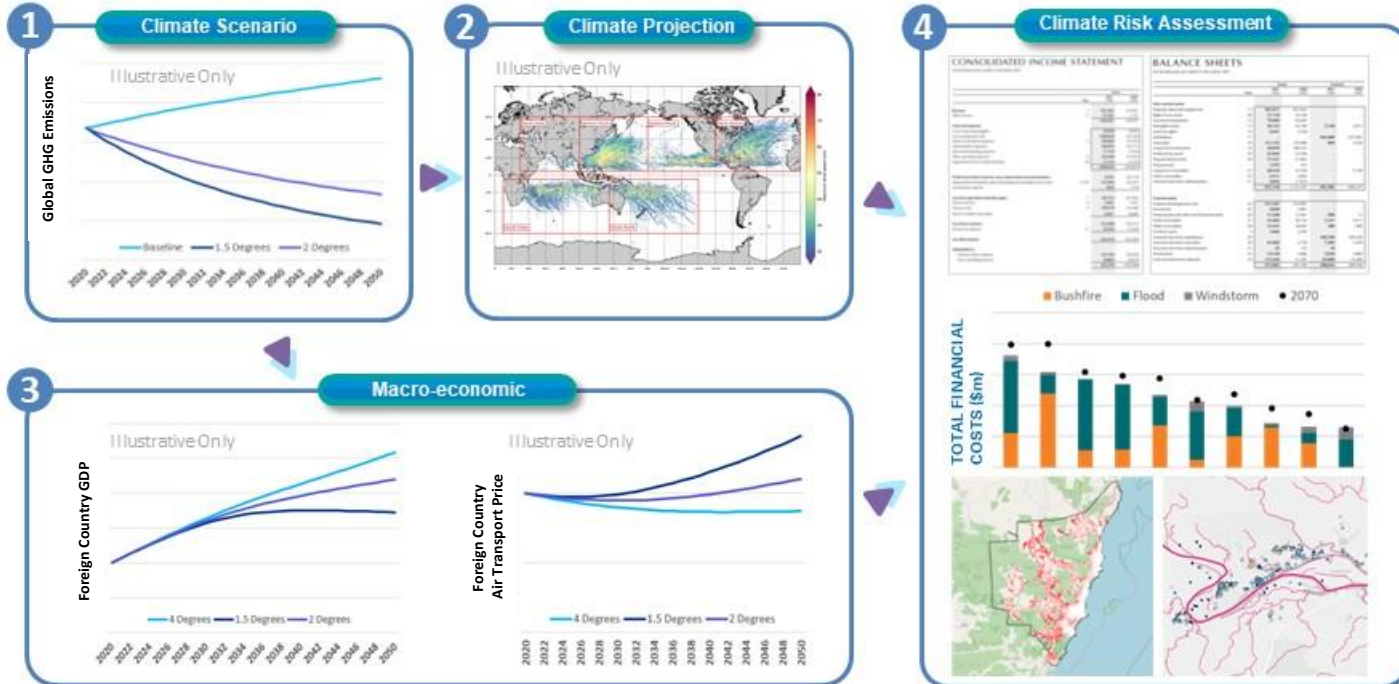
1 Climate Scenario

Illustrative Only

Global GHG Emissions

Baseline 1.5 Degrees 2 Degrees

2020 2022 2024 2026 2028 2030 2032 2034 2036 2038 2040 2042 2044 2046 2048 2050

2 Climate Projection

Illustrative Only

4 Climate Risk Assessment

CONSOLIDATED INCOME STATEMENT

BALANCE SHEETS

Bushfire Flood Windstorm 2070

TOTAL FINANCIAL COSTS ($m)

3 Macro-economic

Illustrative Only

Foreign Country GDP

4 Degrees 1.5 Degrees 2 Degrees

2020 2022 2024 2026 2028 2030 2032 2034 2036 2038 2040 2042 2044 2046 2048 2050

Illustrative Only

Foreign Country Air Transport Price

4 Degrees 1.5 Degrees 2 Degrees

2020 2022 2024 2026 2028 2030 2032 2034 2036 2038 2040 2042 2044 2046 2048 2050